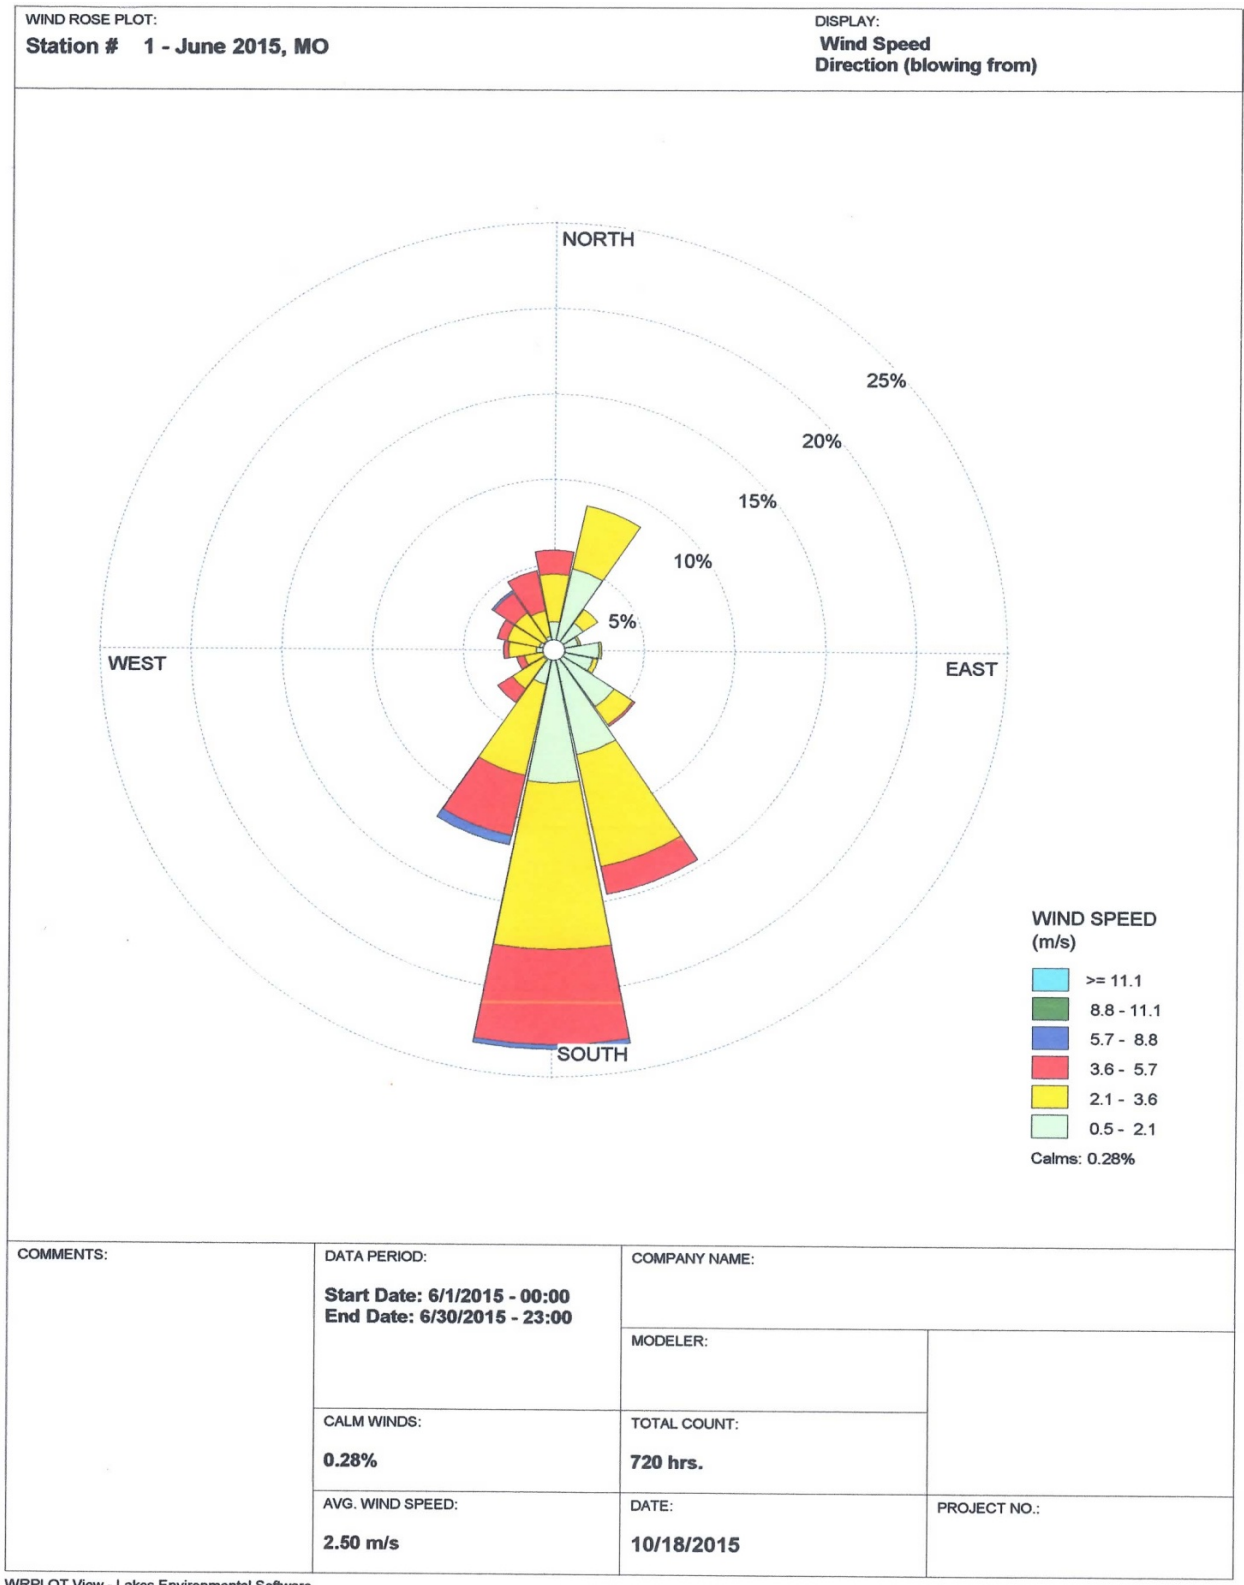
WIND ROSE PLOT:
Station # 1 - June 2015, MO

DISPLAY:
Wind Speed
Direction (blowing from)

NORTH
25%
20%
15%
10%
5%
WEST
EAST
SOUTH

WIND SPEED
(m/s)

>= 11.1
8.8 - 11.1
5.7 - 8.8
3.6 - 5.7
2.1 - 3.6
0.5 - 2.1
Calms: 0.28%

COMMENTS:

DATA PERIOD:
Start Date: 6/1/2015 - 00:00
End Date: 6/30/2015 - 23:00

COMPANY NAME:

MODELER:

CALM WINDS:
0.28%

TOTAL COUNT:
720 hrs.

AVG. WIND SPEED:
2.50 m/s

DATE:
10/18/2015

PROJECT NO.:

WRPLOT View - Lakes Environmental Software